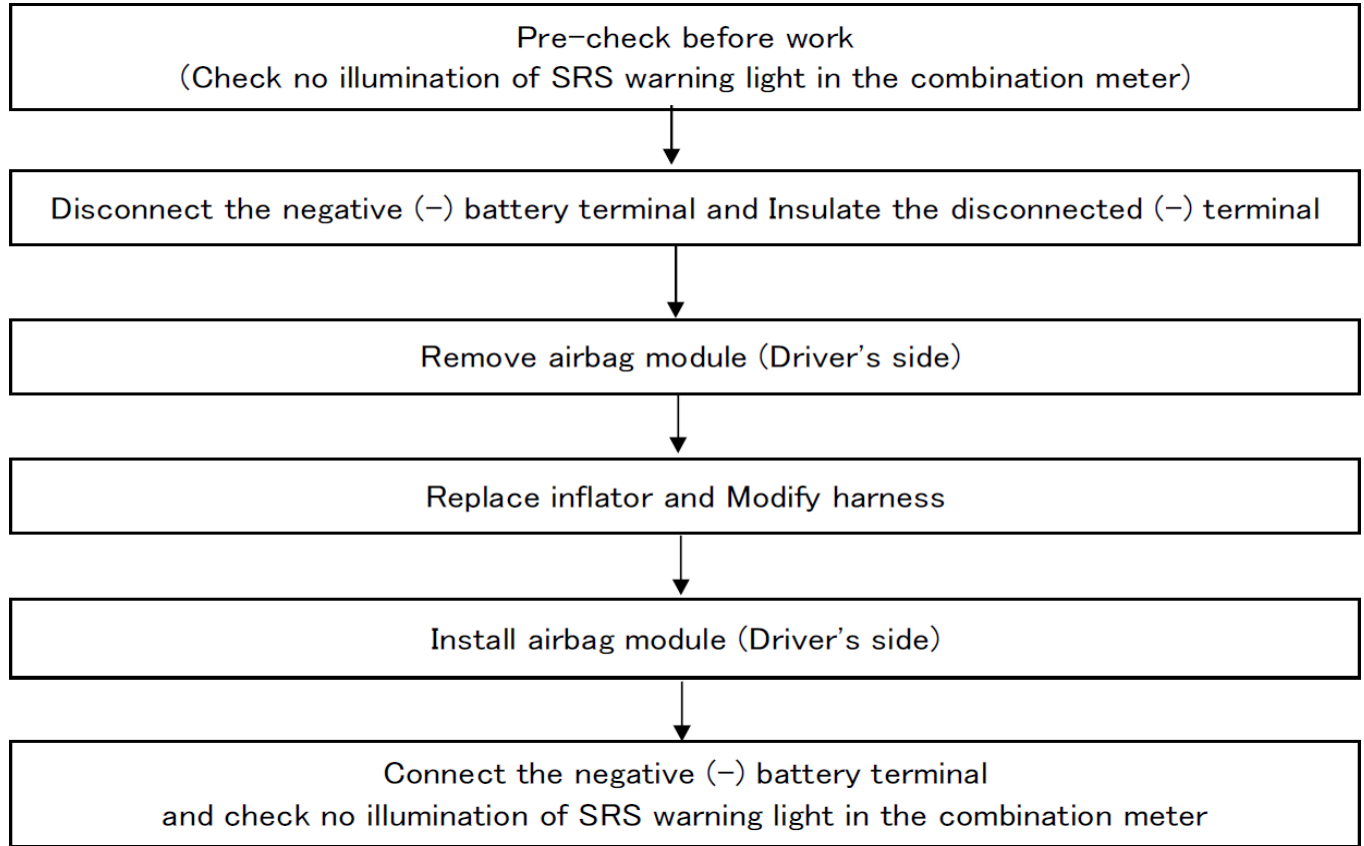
Pre-check before work
(Check no illumination of SRS warning light in the combination meter)

Disconnect the negative (−) battery terminal and Insulate the disconnected (−) terminal

Remove airbag module (Driver's side)

Replace inflator and Modify harness

Install airbag module (Driver's side)

Connect the negative (−) battery terminal
and check no illumination of SRS warning light in the combination meter